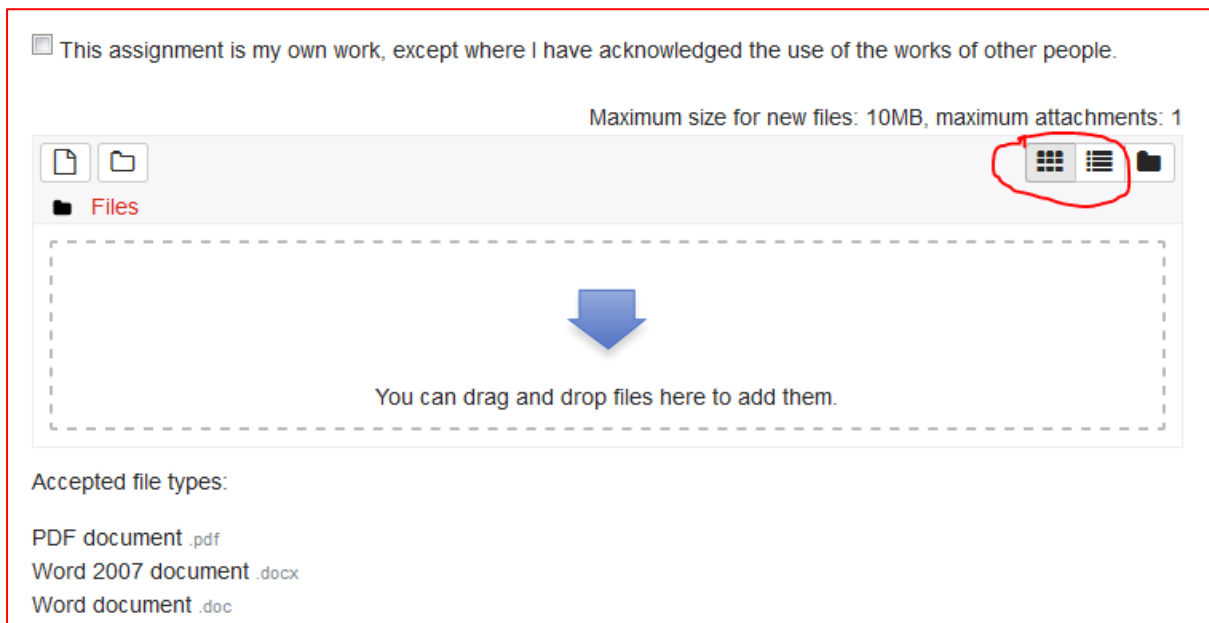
This assignment is my own work, except where I have acknowledged the use of the works of other people.

Maximum size for new files: 10MB, maximum attachments: 1

Files

You can drag and drop files here to add them.

Accepted file types:

PDF document .pdf
Word 2007 document .docx
Word document .doc